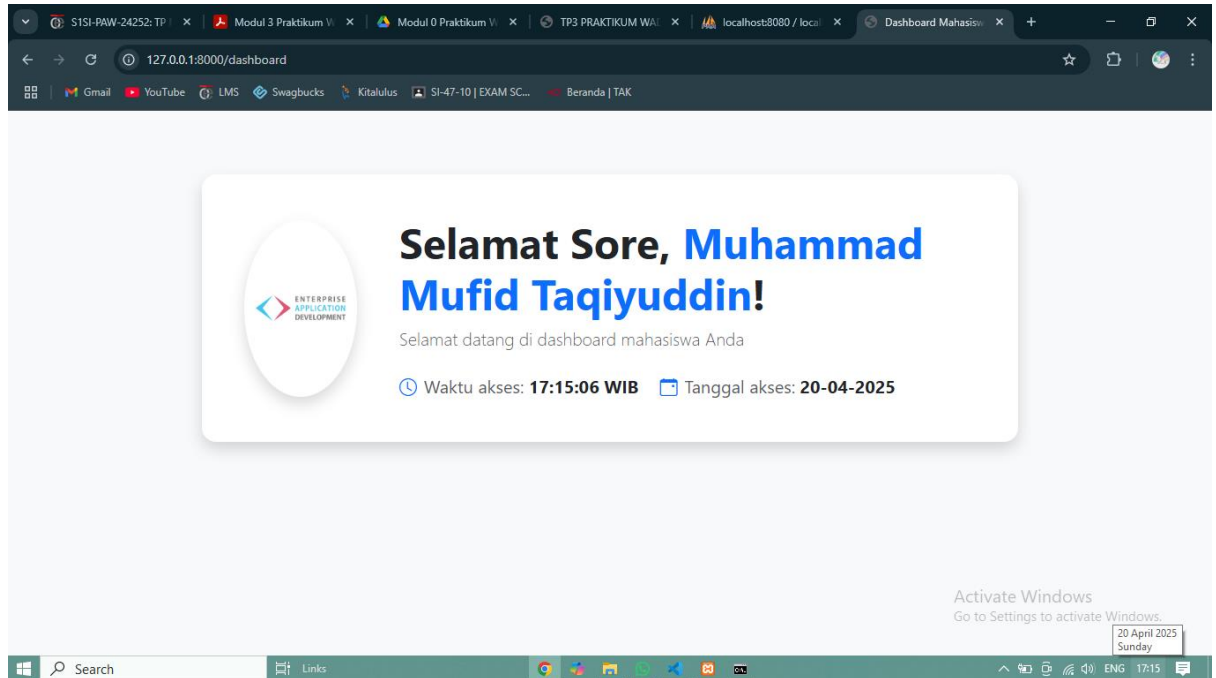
S1SI-PAW-24252: TP
Modul 3 Praktikum W
Modul 0 Praktikum W
TP3 PRAKTIKUM WA
localhost:8080 / local
Dashboard Mahasisw

127.0.0.1:8000/dashboard

Gmail YouTube LMS Swagbucks Kitalulus SI-47-10 | EXAM SC... Beranda | TAK

ENTERPRISE APPLICATION DEVELOPMENT

Selamat Sore, Muhammad Mufid Taqiyuddin!

Selamat datang di dashboard mahasiswa Anda

Waktu akses: **17:15:06 WIB** Tanggal akses: **20-04-2025**

Activate Windows
Go to Settings to activate Windows.

20 April 2025
Sunday

Search
Links
ENG 17:15